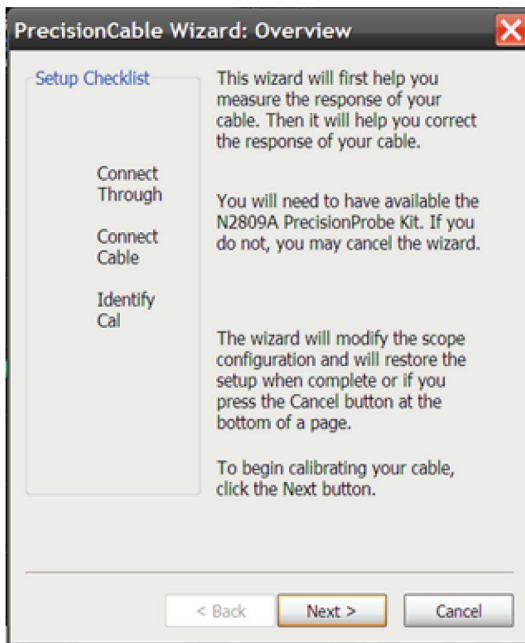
PrecisionCable Wizard: Overview

Setup Checklist

Connect Through

Connect Cable

Identify Cal

This wizard will first help you measure the response of your cable. Then it will help you correct the response of your cable.

You will need to have available the N2809A PrecisionProbe Kit. If you do not, you may cancel the wizard.

The wizard will modify the scope configuration and will restore the setup when complete or if you press the Cancel button at the bottom of a page.

To begin calibrating your cable, click the Next button.

< Back

Next >

Cancel